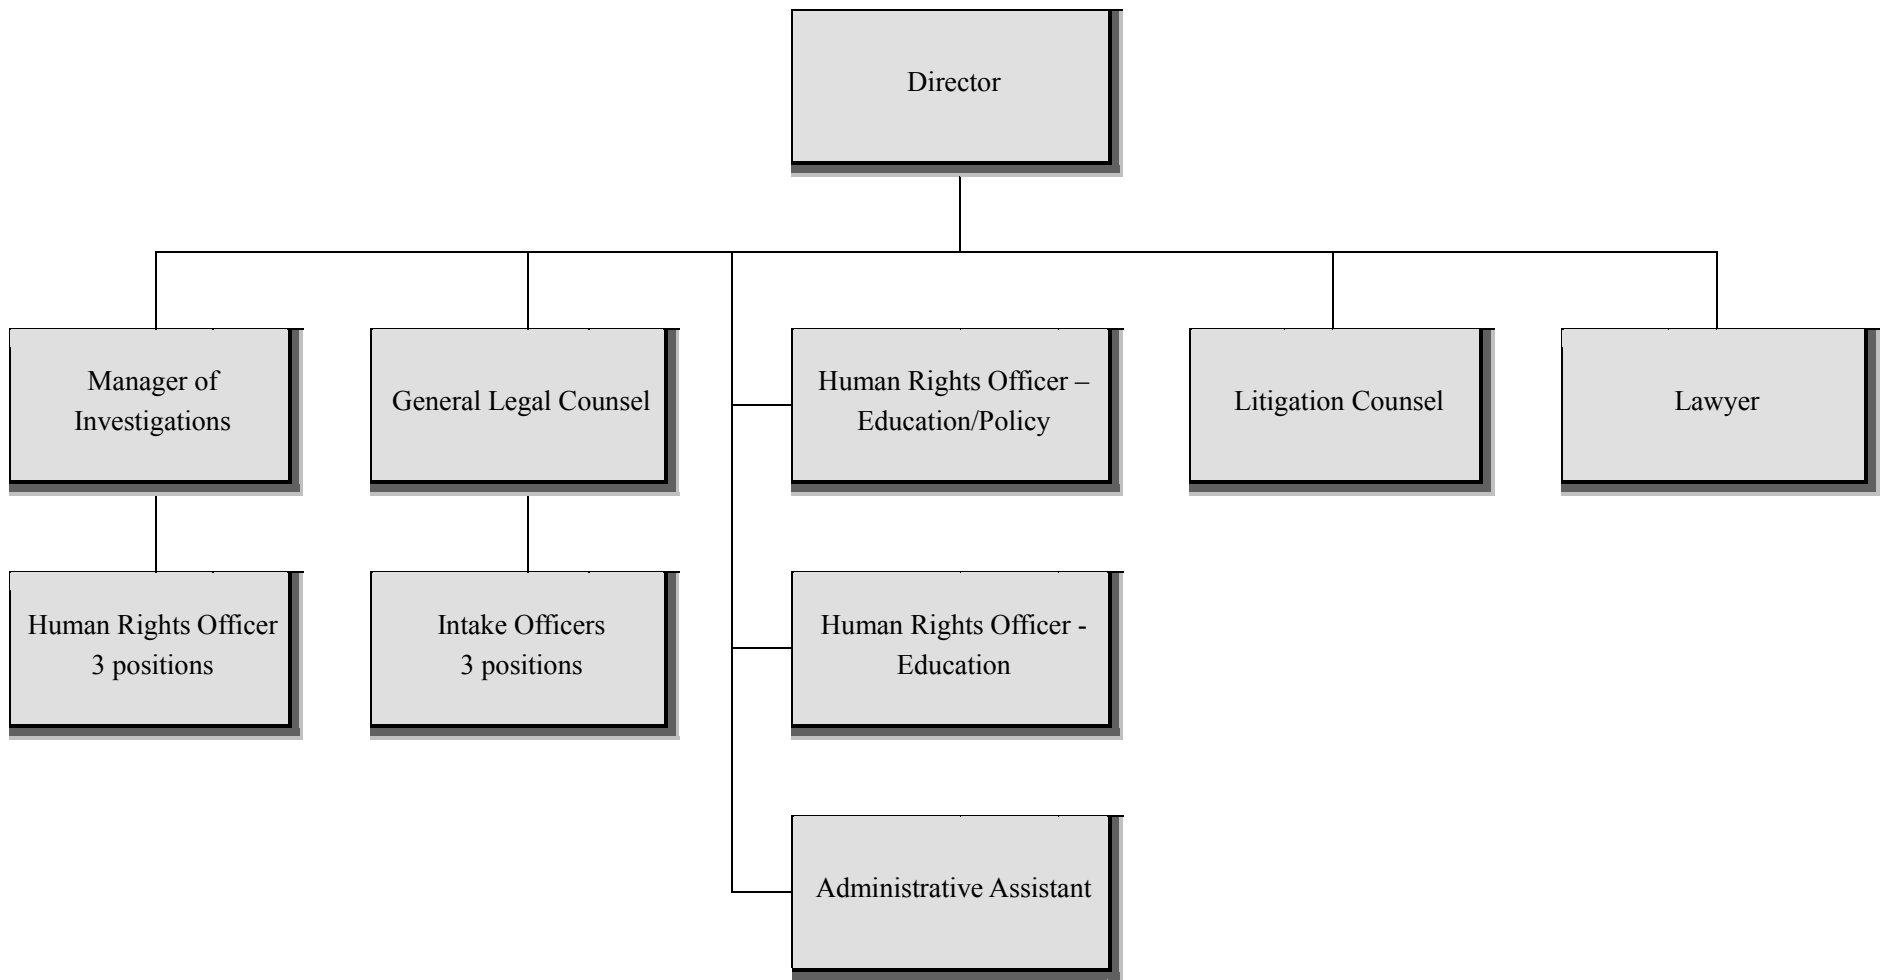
Director

Manager of Investigations

General Legal Counsel

Human Rights Officer – Education/Policy

Litigation Counsel

Lawyer

Human Rights Officer
3 positions

Intake Officers
3 positions

Human Rights Officer - Education

Administrative Assistant